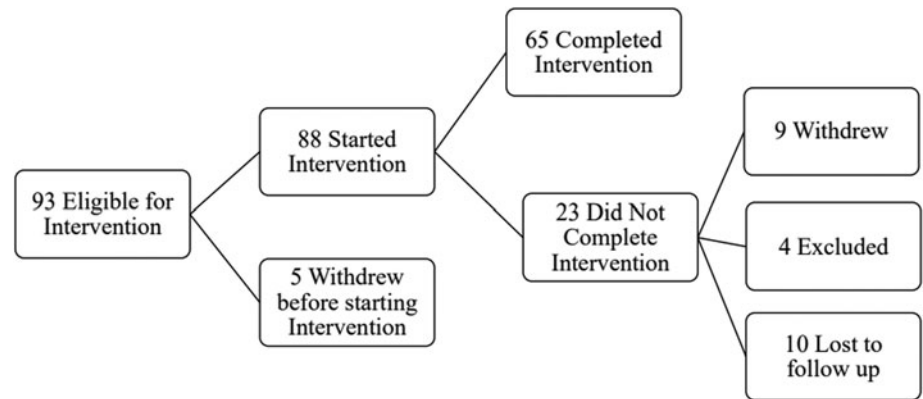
93 Eligible for Intervention

88 Started Intervention

5 Withdrew before starting Intervention

65 Completed Intervention

23 Did Not Complete Intervention

9 Withdrew

4 Excluded

10 Lost to follow up